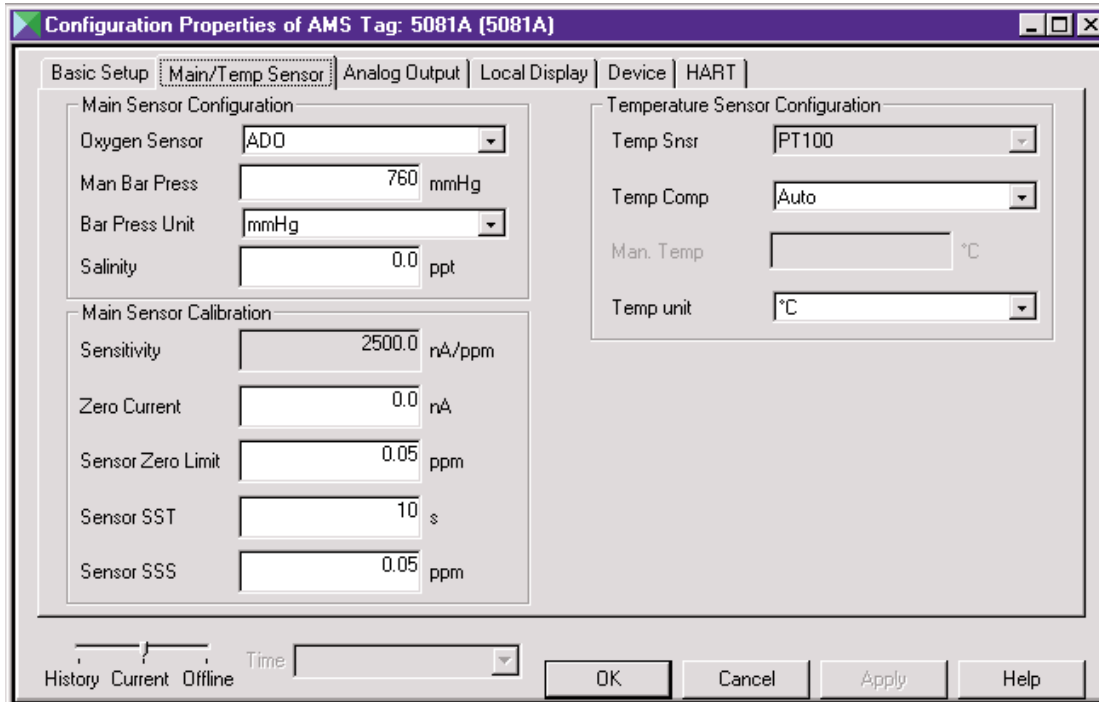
Configuration Properties of AMS Tag: 5081A (5081A)

Basic Setup | Main/Temp Sensor | Analog Output | Local Display | Device | HART

Main Sensor Configuration

Oxygen Sensor ADO

Man Bar Press 760 mmHg

Bar Press Unit mmHg

Salinity 0.0 ppt

Main Sensor Calibration

Sensitivity 2500.0 nA/ppm

Zero Current 0.0 nA

Sensor Zero Limit 0.05 ppm

Sensor SST 10 s

Sensor SSS 0.05 ppm

Temperature Sensor Configuration

Temp Snsr PT100

Temp Comp Auto

Man. Temp °C

Temp unit °C

History Current Offline

Time

OK Cancel Apply Help